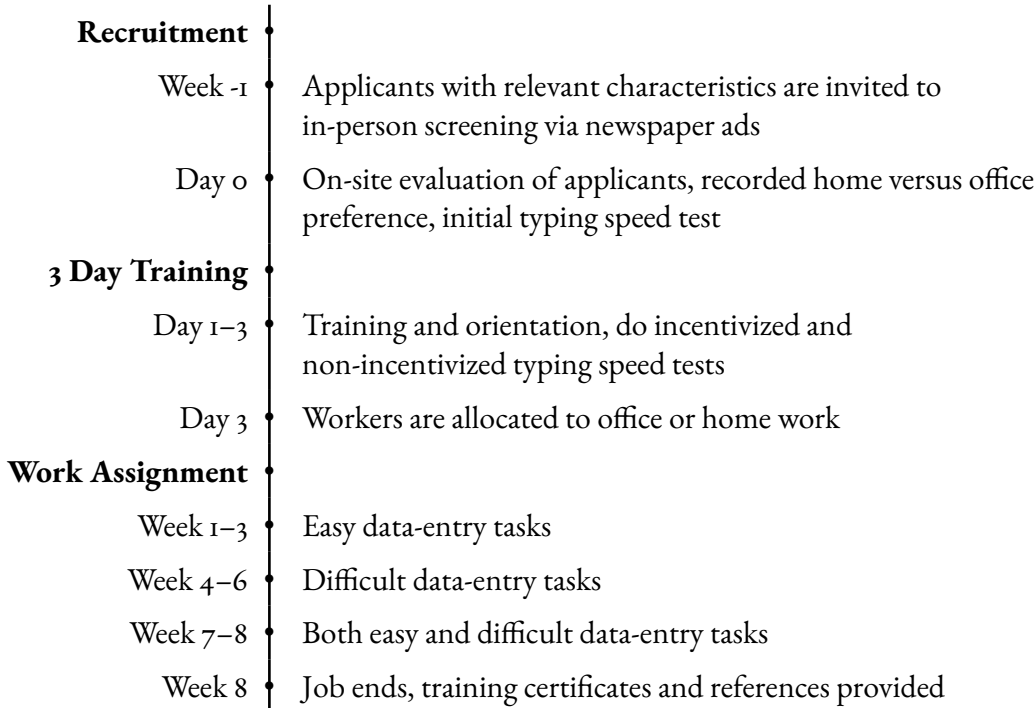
**Recruitment**

Week -1 Applicants with relevant characteristics are invited to in-person screening via newspaper ads

Day 0 On-site evaluation of applicants, recorded home versus office preference, initial typing speed test

**3 Day Training**

Day 1–3 Training and orientation, do incentivized and non-incentivized typing speed tests

Day 3 Workers are allocated to office or home work

**Work Assignment**

Week 1–3 Easy data-entry tasks

Week 4–6 Difficult data-entry tasks

Week 7–8 Both easy and difficult data-entry tasks

Week 8 Job ends, training certificates and references provided